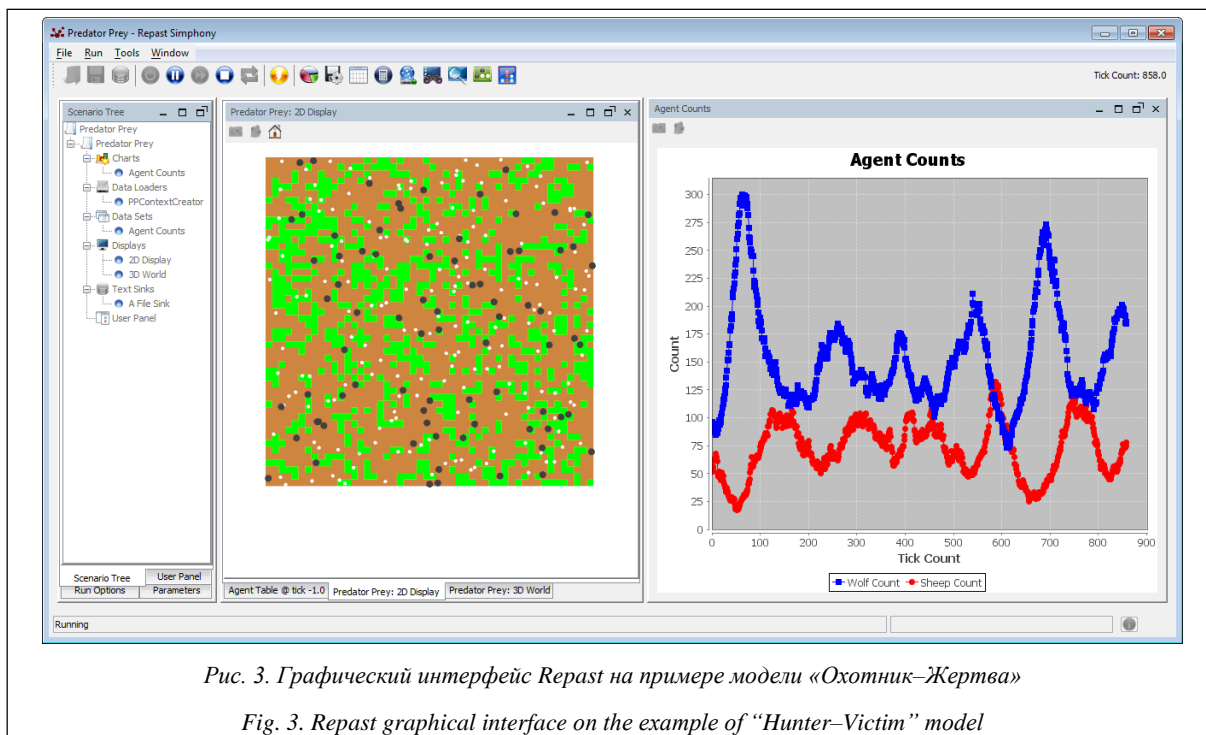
Predator Prey - Repast Simphony

File Run Tools Window

Tick Count: 858.0

Scenario Tree

Predator Prey
Predator Prey
Charts
Agent Counts
Data Loaders
PPContextCreator
Data Sets
Agent Counts
Displays
2D Display
3D World
Text Sinks
A File Sink
User Panel

Scenario Tree | User Panel
Run Options | Parameters

Predator Prey: 2D Display

Agent Table @ tick -1.0 | Predator Prey: 2D Display | Predator Prey: 3D World

Agent Counts

Agent Counts

Count

300
275
250
225
200
175
150
125
100
75
50
25
0

0 100 200 300 400 500 600 700 800 900

Tick Count

Wolf Count Sheep Count

Running

Рис. 3. Графический интерфейс Repast на примере модели «Охотник–Жертва»

Fig. 3. Repast graphical interface on the example of “Hunter–Victim” model